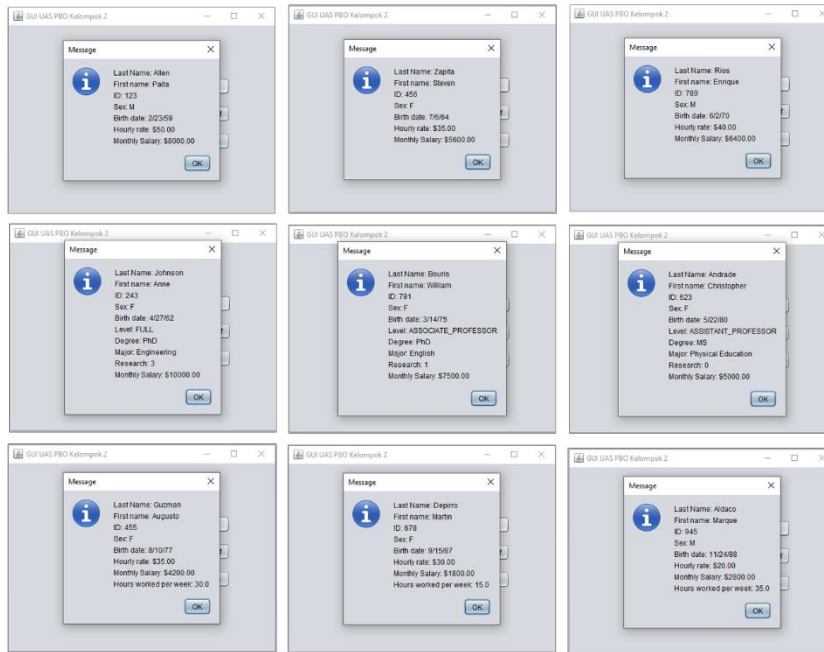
GUI UAS PBO Kelompok 2

Message

Last Name: Allen
First name: Paita
ID: 123
Sex: M
Birth date: 2/23/59
Hourly rate: $50.00
Monthly Salary: $8000.00

OK

GUI UAS PBO Kelompok 2

Message

Last Name: Zapita
First name: Steven
ID: 456
Sex: F
Birth date: 7/6/64
Hourly rate: $35.00
Monthly Salary: $5600.00

OK

GUI UAS PBO Kelompok 2

Message

Last Name: Rios
First name: Enrique
ID: 789
Sex: M
Birth date: 6/2/70
Hourly rate: $40.00
Monthly Salary: $6400.00

OK

GUI UAS PBO Kelompok 2

Message

Last Name: Johnson
First name: Anne
ID: 243
Sex: F
Birth date: 4/27/62
Level: FULL
Degree: PhD
Major: Engineering
Research: 3
Monthly Salary: $10000.00

OK

GUI UAS PBO Kelompok 2

Message

Last Name: Bouris
First name: William
ID: 791
Sex: F
Birth date: 3/14/75
Level: ASSOCIATE_PROFESSOR
Degree: PhD
Major: English
Research: 1
Monthly Salary: $7500.00

OK

GUI UAS PBO Kelompok 2

Message

Last Name: Andrade
First name: Christopher
ID: 623
Sex: F
Birth date: 5/22/80
Level: ASSISTANT_PROFESSOR
Degree: MS
Major: Physical Education
Research: 0
Monthly Salary: $5000.00

OK

GUI UAS PBO Kelompok 2

Message

Last Name: Guzman
First name: Augusto
ID: 455
Sex: F
Birth date: 8/10/77
Hourly rate: $35.00
Monthly Salary: $4200.00
Hours worked per week: 30.0

OK

GUI UAS PBO Kelompok 2

Message

Last Name: Depirro
First name: Martin
ID: 678
Sex: F
Birth date: 9/15/87
Hourly rate: $30.00
Monthly Salary: $1800.00
Hours worked per week: 15.0

OK

GUI UAS PBO Kelompok 2

Message

Last Name: Aldaco
First name: Marque
ID: 945
Sex: M
Birth date: 11/24/88
Hourly rate: $20.00
Monthly Salary: $2800.00
Hours worked per week: 35.0

OK